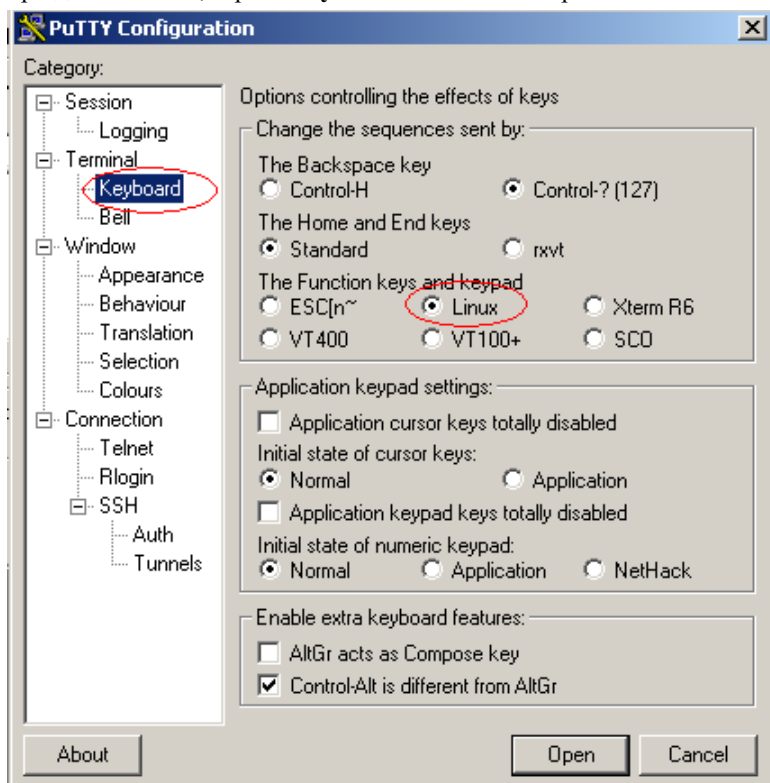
PuTTY Configuration

Category:

Session
Logging
Terminal
Keyboard
Bell
Window
Appearance
Behaviour
Translation
Selection
Colours
Connection
Telnet
Rlogin
SSH
Auth
Tunnels

Options controlling the effects of keys

Change the sequences sent by:

The Backspace key
Control-H
Control-? (127)

The Home and End keys
Standard
rxvt

The Function keys and keypad
ESC[n~
Linux
Xterm R6
VT400
VT100+
SCO

Application keypad settings:
Application cursor keys totally disabled
Initial state of cursor keys:
Normal
Application
Application keypad keys totally disabled
Initial state of numeric keypad:
Normal
Application
NetHack

Enable extra keyboard features:
AltGr acts as Compose key
Control-Alt is different from AltGr

About
Open
Cancel